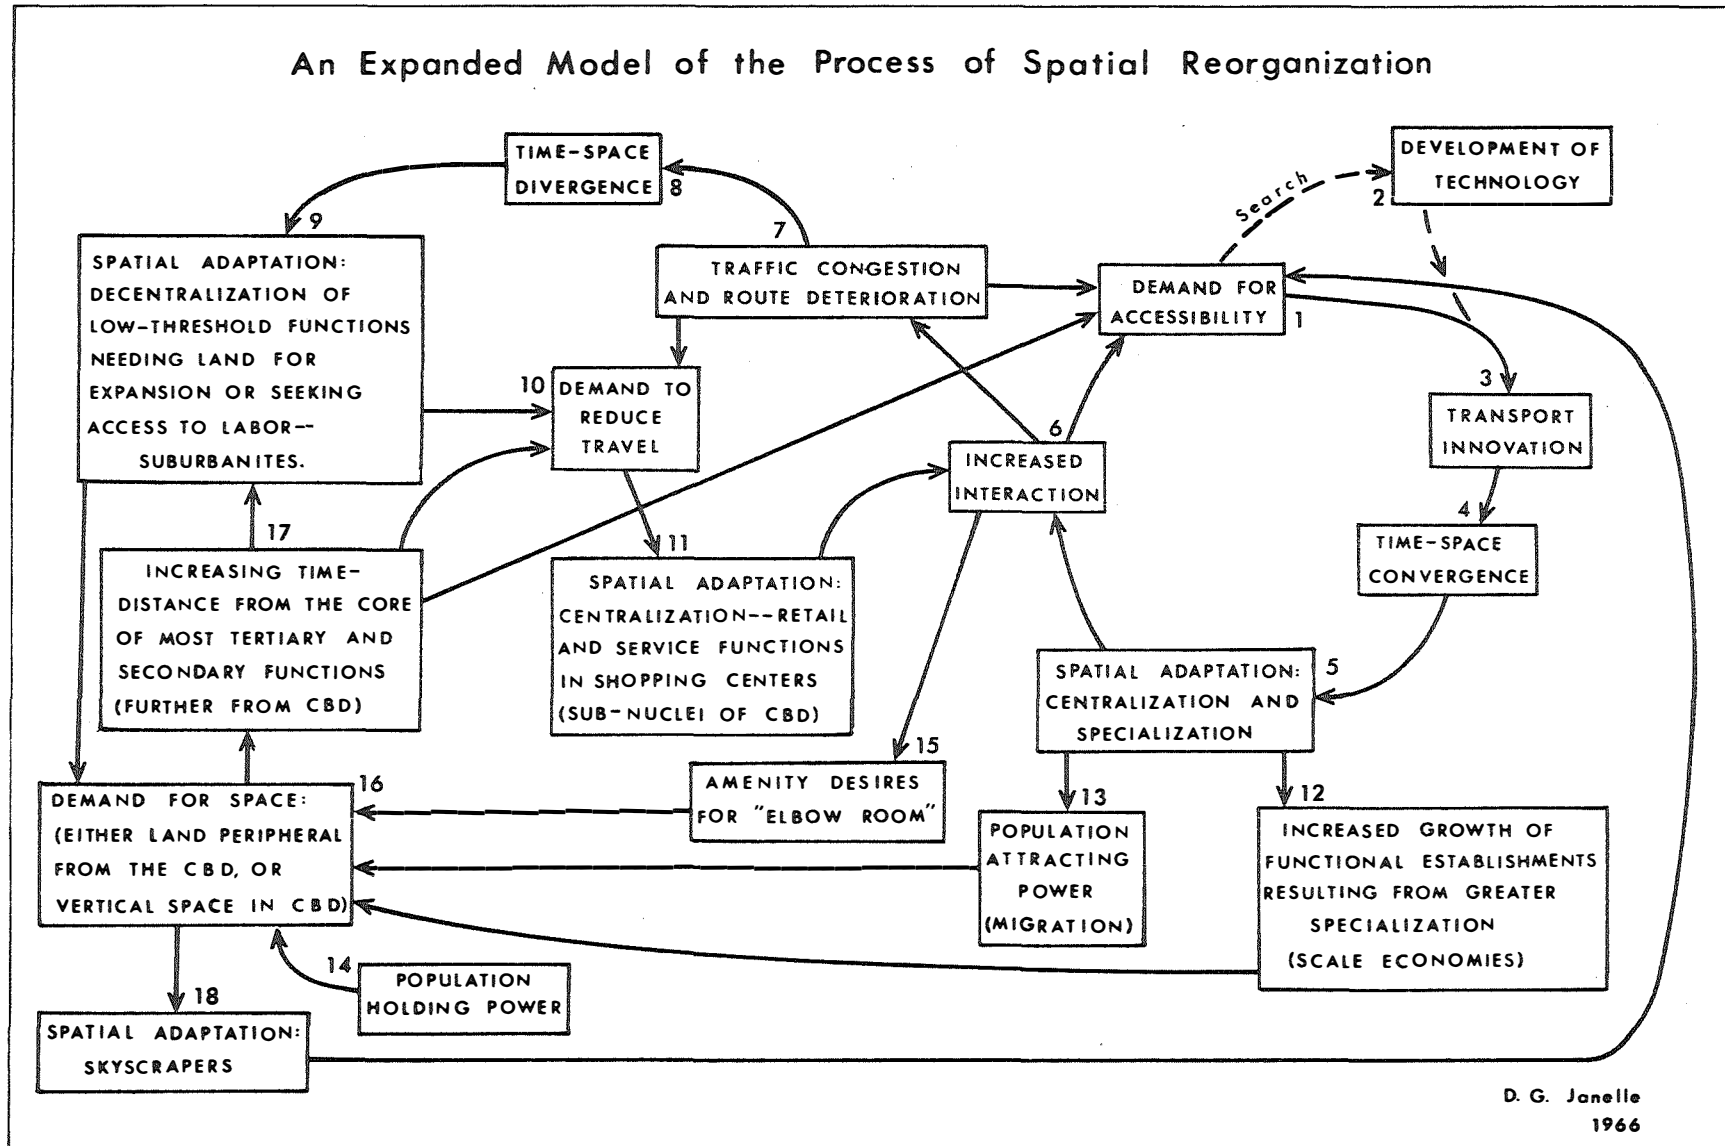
An Expanded Model of the Process of Spatial Reorganization

TIME-SPACE DIVERGENCE 8

DEVELOPMENT OF TECHNOLOGY

2

Search

9

SPATIAL ADAPTATION: DECENTRALIZATION OF LOW-THRESHOLD FUNCTIONS NEEDING LAND FOR EXPANSION OR SEEKING ACCESS TO LABOR-- SUBURBANITES.

7

TRAFFIC CONGESTION AND ROUTE DETERIORATION

DEMAND FOR ACCESSIBILITY 1

10 DEMAND TO REDUCE TRAVEL

3

TRANSPORT INNOVATION

6

INCREASED INTERACTION

4

TIME-SPACE CONVERGENCE

17

INCREASING TIME-DISTANCE FROM THE CORE OF MOST TERTIARY AND SECONDARY FUNCTIONS (FURTHER FROM CBD)

11

SPATIAL ADAPTATION: CENTRALIZATION--RETAIL AND SERVICE FUNCTIONS IN SHOPPING CENTERS (SUB-NUCLEI OF CBD)

SPATIAL ADAPTATION: CENTRALIZATION AND SPECIALIZATION 5

15

16

DEMAND FOR SPACE: (EITHER LAND PERIPHERAL FROM THE CBD, OR VERTICAL SPACE IN CBD)

AMENITY DESIRES FOR "ELBOW ROOM"

13

POPULATION ATTRACTING POWER (MIGRATION)

12

INCREASED GROWTH OF FUNCTIONAL ESTABLISHMENTS RESULTING FROM GREATER SPECIALIZATION (SCALE ECONOMIES)

14

POPULATION HOLDING POWER

18

SPATIAL ADAPTATION: SKYSCRAPERS

D. G. Janelle 1966